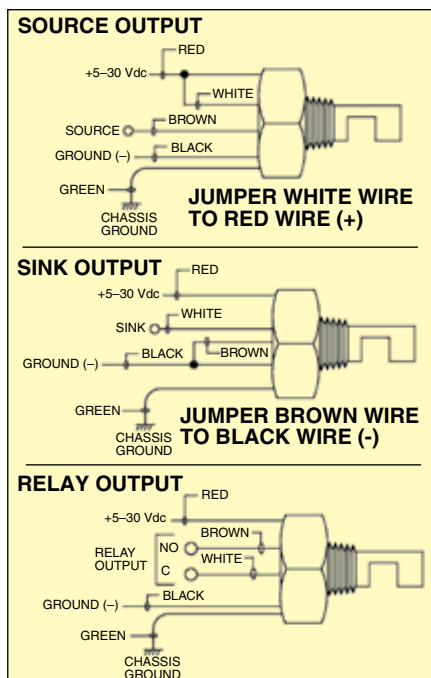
SOURCE OUTPUT

RED

+5–30 Vdc

WHITE

SOURCE

BROWN

GROUND (–)

BLACK

GREEN

CHASSIS GROUND

JUMPER WHITE WIRE TO RED WIRE (+)

SINK OUTPUT

RED

+5–30 Vdc

WHITE

SINK

BLACK

BROWN

GROUND (–)

GREEN

CHASSIS GROUND

JUMPER BROWN WIRE TO BLACK WIRE (-)

RELAY OUTPUT

RED

+5–30 Vdc

BROWN

RELAY OUTPUT

NO

C

WHITE

GROUND (–)

BLACK

GREEN

CHASSIS GROUND